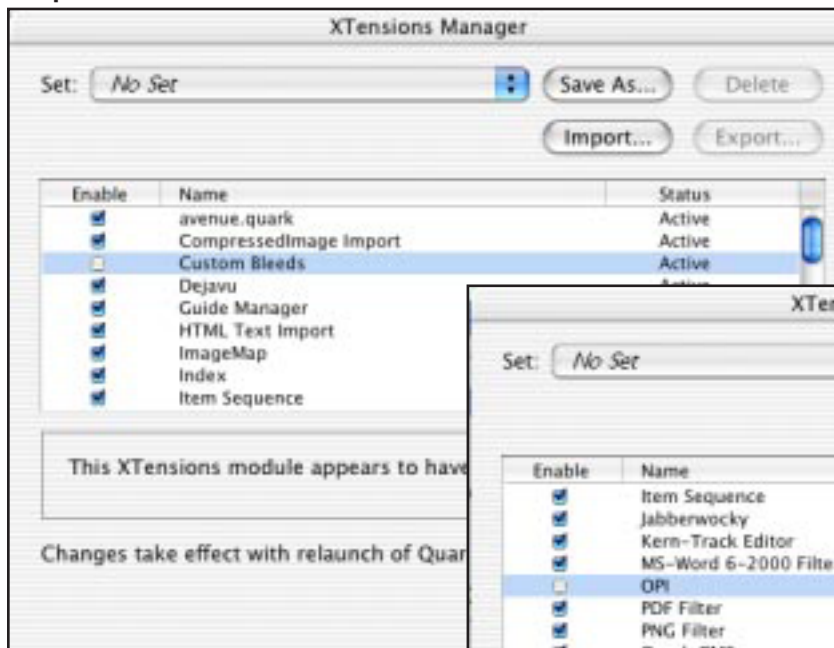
XTensions Manager

Set: No Set

Save As...

Delete

Import...

Export...

| Enable | Name | Status |
|---|---|---|
| ☑ | avenue.quark | Active |
| ☑ | CompressedImage Import | Active |
| ☐ | Custom Bleeds | Active |
| ☑ | Dejavu | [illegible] |
| ☑ | Guide Manager | |
| ☑ | HTML Text Import | |
| ☑ | ImageMap | |
| ☑ | Index | |
| ☑ | Item Sequence | |

This XTensions module appears to have

Changes take effect with relaunch of Quar

XTen

Set: No Set

| Enable | Name |
|---|---|
| ☑ | Item Sequence |
| ☑ | Jabberwocky |
| ☑ | Kern-Track Editor |
| ☑ | MS-Word 6-2000 Filte |
| ☐ | OPI |
| ☑ | PDF Filter |
| ☑ | PNG Filter |
| ☑ | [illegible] |